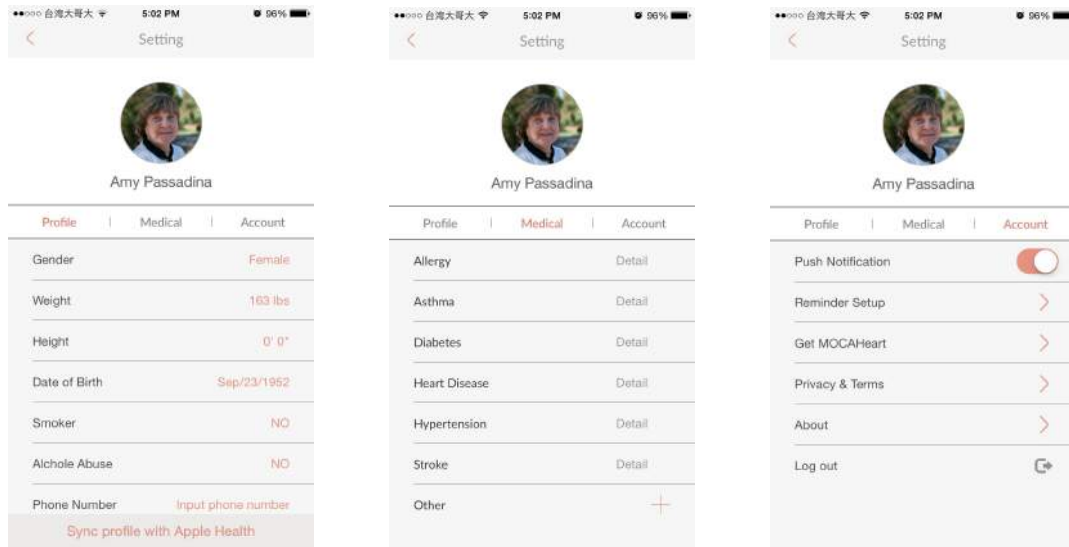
●●○○○ 台湾大哥大 5:02 PM 96%
Setting

Amy Passadina

Profile | Medical | Account

Gender Female
Weight 163 lbs
Height 0' 0"
Date of Birth Sep/23/1952
Smoker NO
Alchole Abuse NO
Phone Number Input phone number
Sync profile with Apple Health

●●○○○ 台湾大哥大 5:02 PM 96%
Setting

Amy Passadina

Profile | Medical | Account

Allergy Detail
Asthma Detail
Diabetes Detail
Heart Disease Detail
Hypertension Detail
Stroke Detail
Other +

●●○○○ 台湾大哥大 5:02 PM 96%
Setting

Amy Passadina

Profile | Medical | Account

Push Notification
Reminder Setup
Get MOCAHeart
Privacy & Terms
About
Log out